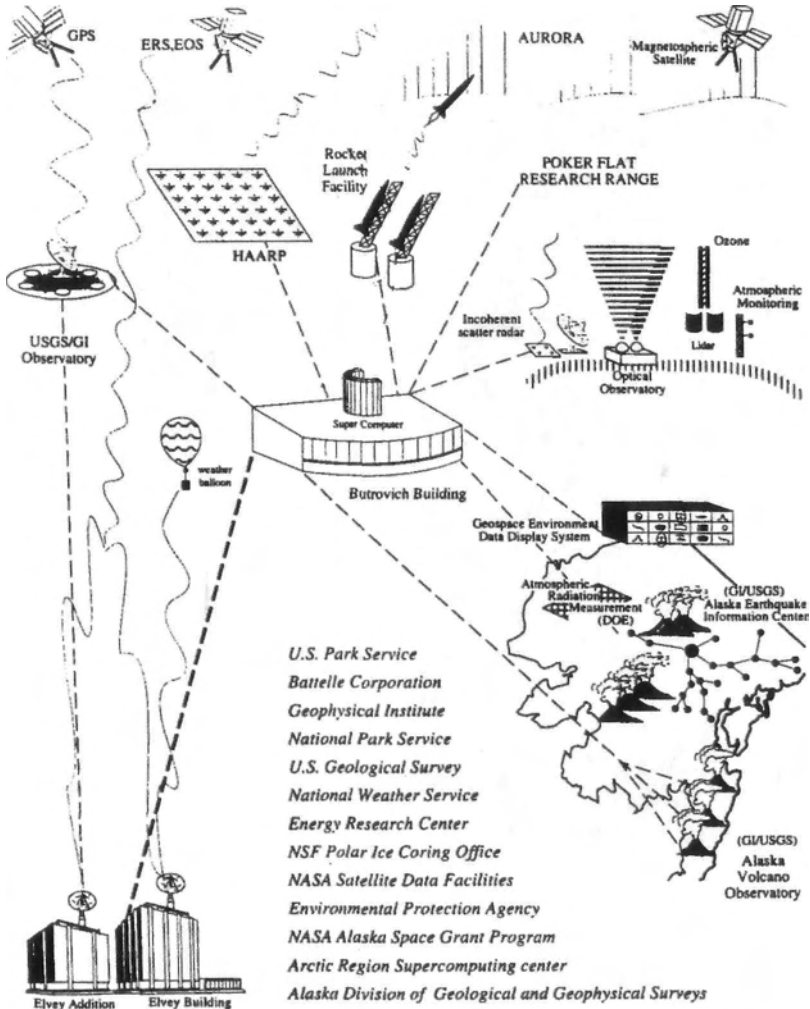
GPS

ERS,EOS

AURORA

Magnetospheric Satellite

Rocket Launch Facility

POKER FLAT RESEARCH RANGE

HAARP

USGS/GI Observatory

Ozone

Atmospheric Monitoring

Incoherent scatter radar

Lidar

Optical Observatory

Super Computer

weather balloon

Butrovich Building

Geospace Environment Data Display System

Atmospheric Radiation Measurement (DOE)

(GI/USGS) Alaska Earthquake Information Center

U.S. Park Service
Battelle Corporation
Geophysical Institute
National Park Service
U.S. Geological Survey
National Weather Service
Energy Research Center
NSF Polar Ice Coring Office
NASA Satellite Data Facilities
Environmental Protection Agency
NASA Alaska Space Grant Program
Arctic Region Supercomputing center
Alaska Division of Geological and Geophysical Surveys

(GI/USGS) Alaska Volcano Observatory

Elvey Addition

Elvey Building